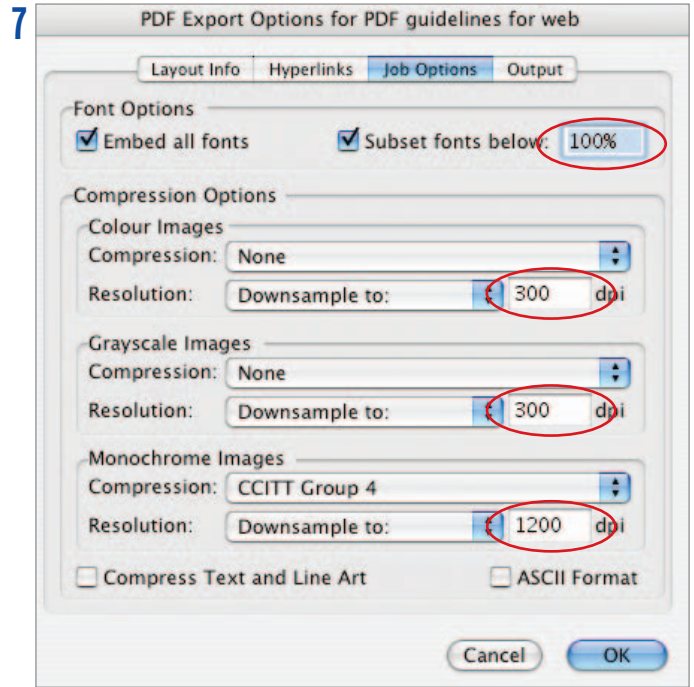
7

PDF Export Options for PDF guidelines for web

Layout Info | Hyperlinks | Job Options | Output

Font Options

Embed all fonts

Subset fonts below: 100%

Compression Options

Colour Images

Compression: None

Resolution: Downsample to: 300 dpi

Grayscale Images

Compression: None

Resolution: Downsample to: 300 dpi

Monochrome Images

Compression: CCITT Group 4

Resolution: Downsample to: 1200 dpi

Compress Text and Line Art

ASCII Format

Cancel

OK